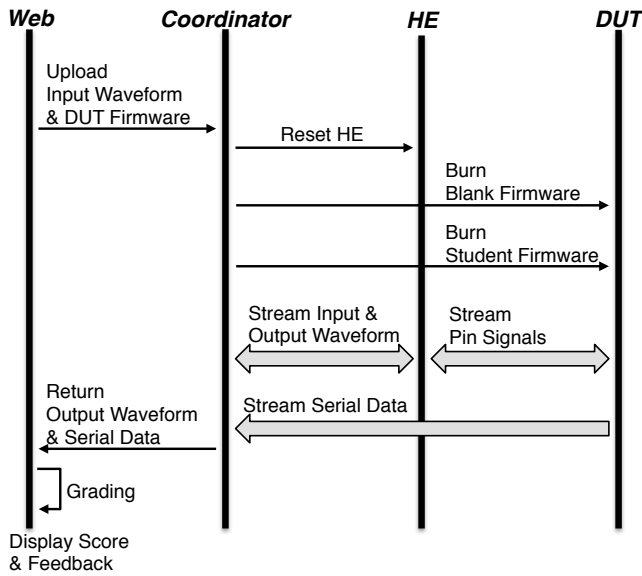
Web
Coordinator
HE
DUT

Upload
Input Waveform
& DUT Firmware

Reset HE

Burn
Blank Firmware

Burn
Student Firmware

Stream Input &
Output Waveform

Stream
Pin Signals

Return
Output Waveform
& Serial Data

Stream Serial Data

Grading

Display Score
& Feedback